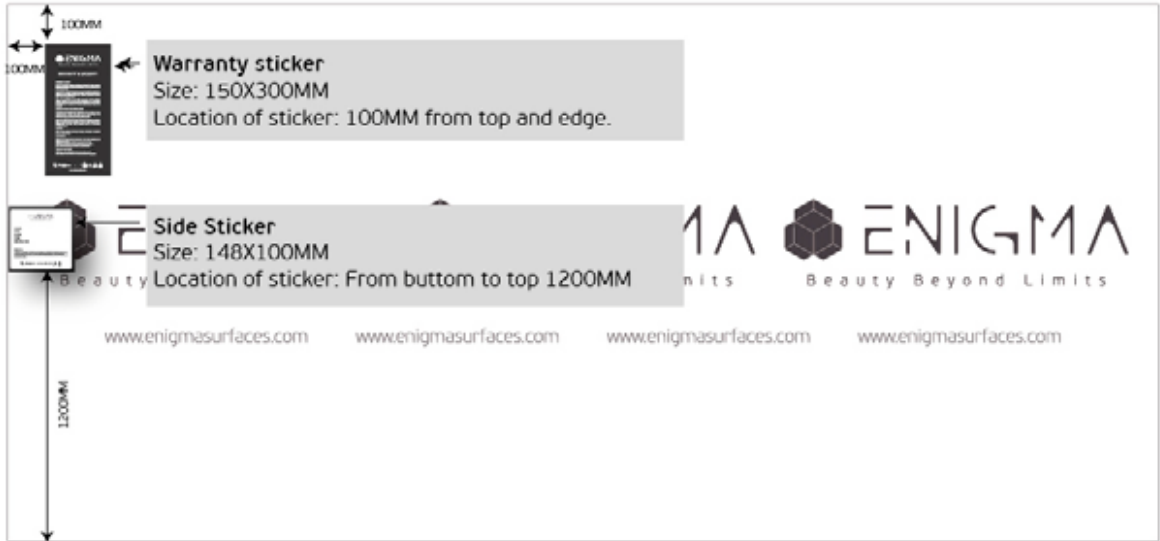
100MM

100MM

ENIGMA

Warranty sticker
Size: 150X300MM
Location of sticker: 100MM from top and edge.

Side Sticker
Size: 148X100MM
Location of sticker: From buttom to top 1200MM

E

MA

ENIGMA

Beauty

mits

Beauty Beyond Limits

www.enigmasurfaces.com www.enigmasurfaces.com www.enigmasurfaces.com www.enigmasurfaces.com

1200MM